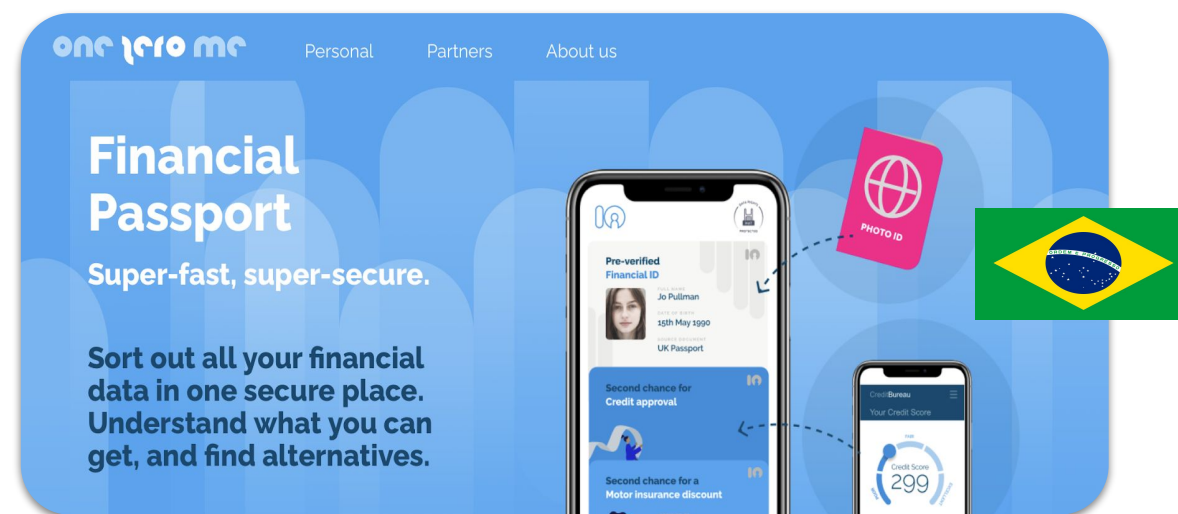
one zero me

Personal Partners About us

Financial Passport

Super-fast, super-secure.

Sort out all your financial data in one secure place. Understand what you can get, and find alternatives.

Pre-verified Financial ID

FULL NAME
Jo Pullman
DATE OF BIRTH
15th May 1990
SOURCE DOCUMENT
UK Passport

Second chance for Credit approval

Second chance for a Motor insurance discount

PHOTO ID

CreditBureau
Your Credit Score
Credit Score
299

ORDEM E PROGRESSO